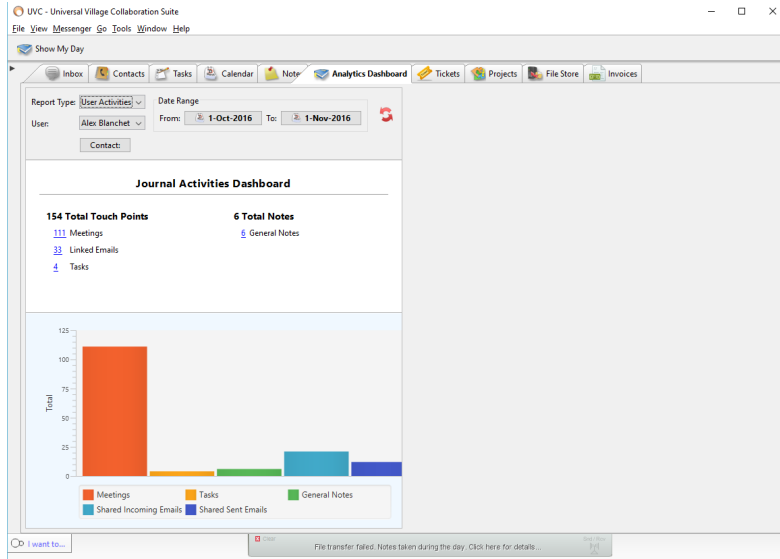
UVC - Universal Village Collaboration Suite

File View Messenger Go Tools Window Help

Show My Day

Inbox | Contacts | Tasks | Calendar | Notes | Analytics Dashboard | Tickets | Projects | File Store | Invoices

Report Type: User Activities

User: Alex Blanchet

Contact:

Date Range

From: 1-Oct-2016 To: 1-Nov-2016

Journal Activities Dashboard

154 Total Touch Points

111 Meetings

33 Linked Emails

4 Tasks

6 Total Notes

6 General Notes

125

100

75

50

25

0

Total

Meetings
Tasks
General Notes
Shared Incoming Emails
Shared Sent Emails

I want to...

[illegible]

File transfer failed. Notes taken during the day. Click here for details...

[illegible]